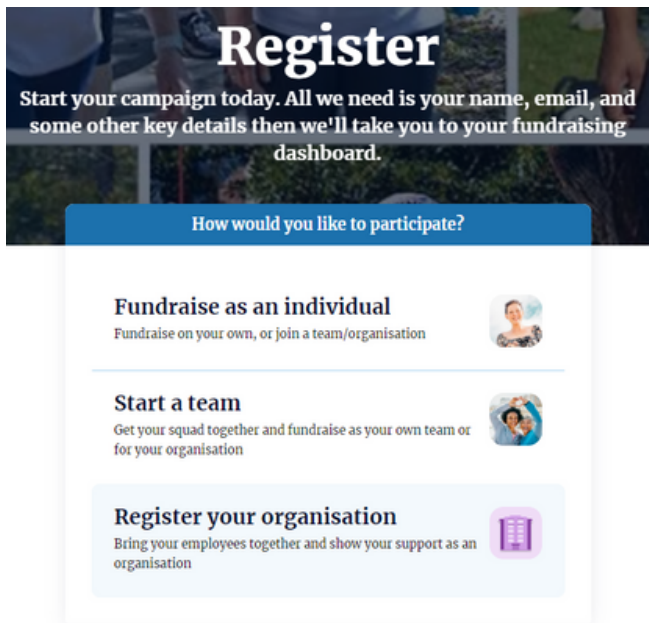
Register

Start your campaign today. All we need is your name, email, and some other key details then we'll take you to your fundraising dashboard.

How would you like to participate?

Fundraise as an individual
Fundraise on your own, or join a team/organisation

Start a team
Get your squad together and fundraise as your own team or for your organisation

Register your organisation
Bring your employees together and show your support as an organisation